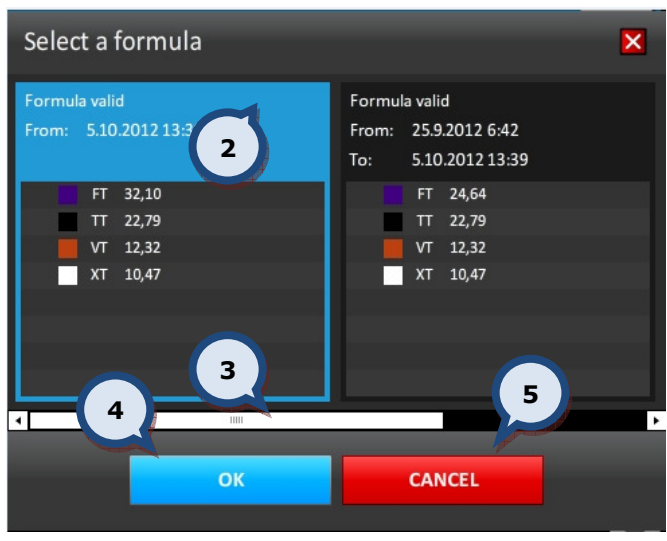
Select a formula

Formula valid
From: 5.10.2012 13:3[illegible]

2

FT 32,10
TT 22,79
VT 12,32
XT 10,47

Formula valid
From: 25.9.2012 6:42
To: 5.10.2012 13:39

FT 24,64
TT 22,79
VT 12,32
XT 10,47

3

4

5

OK

CANCEL